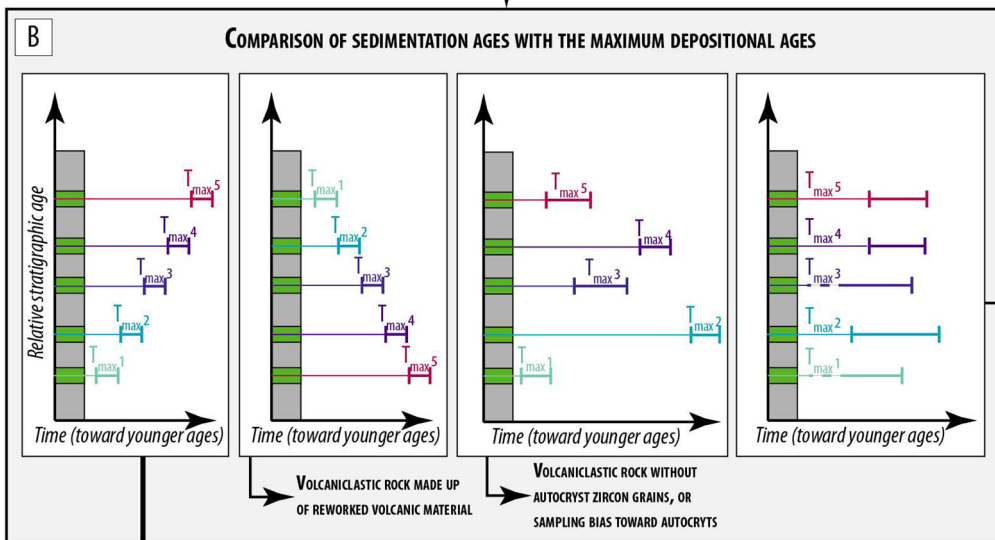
B

COMPARISON OF SEDIMENTATION AGES WITH THE MAXIMUM DEPOSITIONAL AGES

Relative stratigraphic age

$T_{max}5$
$T_{max}4$
$T_{max}3$
$T_{max}2$
$T_{max}1$

Time (toward younger ages)

$T_{max}1$
$T_{max}2$
$T_{max}3$
$T_{max}4$
$T_{max}5$

Time (toward younger ages)

$T_{max}5$
$T_{max}4$
$T_{max}3$
$T_{max}2$
$T_{max}1$

Time (toward younger ages)

$T_{max}5$
$T_{max}4$
$T_{max}3$
$T_{max}2$
$T_{max}1$

Time (toward younger ages)

VOLCANICLASTIC ROCK MADE UP OF REWORKED VOLCANIC MATERIAL

VOLCANICLASTIC ROCK WITHOUT AUTOCRYST ZIRCON GRAINS, OR SAMPLING BIAS TOWARD AUTOCRYTS